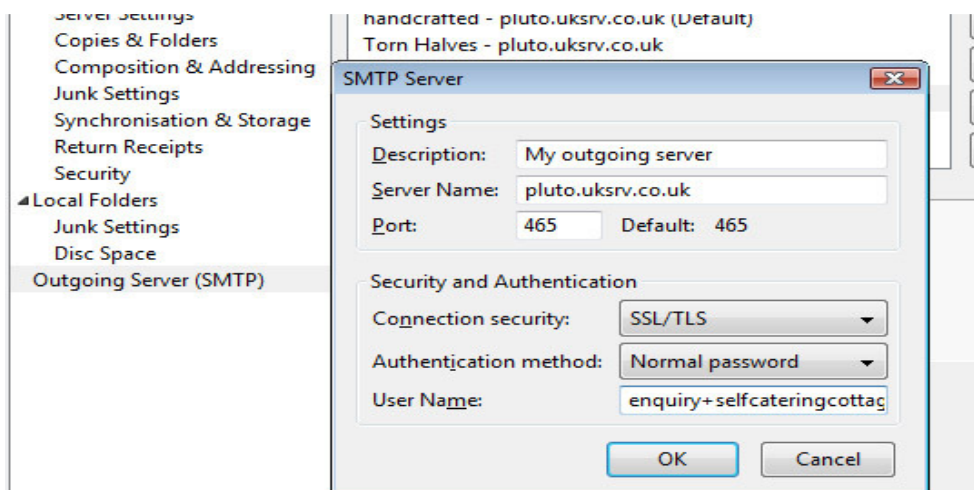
Server Settings
Copies & Folders
Composition & Addressing
Junk Settings
Synchronisation & Storage
Return Receipts
Security
Local Folders
Junk Settings
Disc Space
Outgoing Server (SMTP)

handcrafted - pluto.uksrv.co.uk (Default)
Torn Halves - pluto.uksrv.co.uk

SMTP Server

Settings
Description: My outgoing server
Server Name: pluto.uksrv.co.uk
Port: 465 Default: 465

Security and Authentication
Connection security: SSL/TLS
Authentication method: Normal password
User Name: enquiry+selfcateringcottag

OK
Cancel